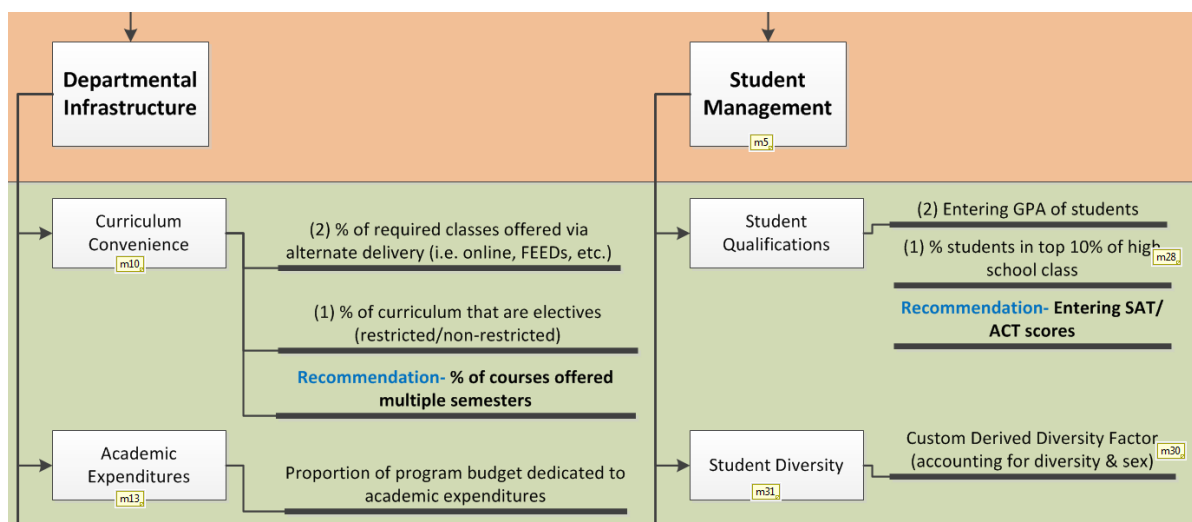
Departmental Infrastructure

Student Management

m5

Curriculum Convenience

m10

(2) % of required classes offered via alternate delivery (i.e. online, FEEDs, etc.)

(1) % of curriculum that are electives (restricted/non-restricted)

Recommendation- % of courses offered multiple semesters

Academic Expenditures

m13

Proportion of program budget dedicated to academic expenditures

Student Qualifications

(2) Entering GPA of students

(1) % students in top 10% of high school class

m28

Recommendation- Entering SAT/ ACT scores

Student Diversity

m31

Custom Derived Diversity Factor (accounting for diversity & sex)

m30